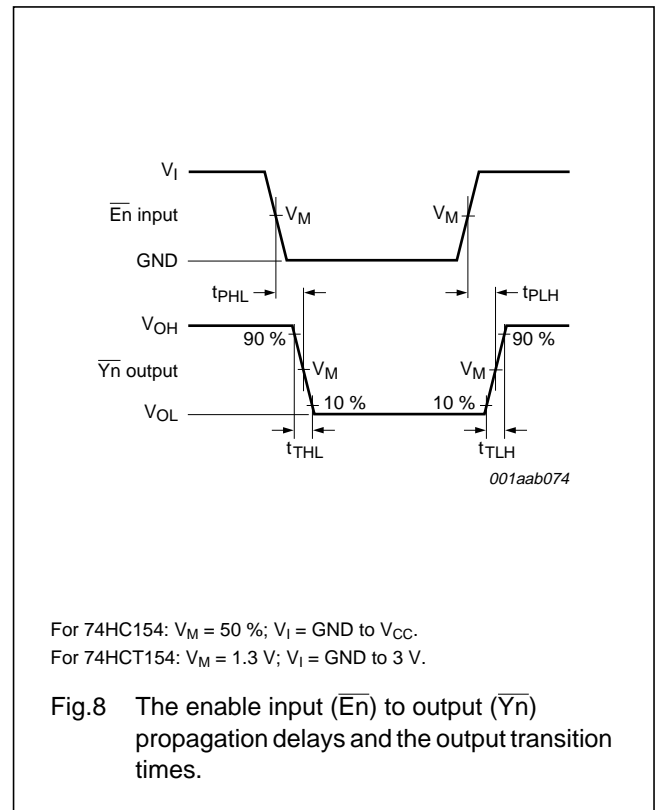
$V_I$

$\overline{En}$ input

$V_M$

$V_M$

GND

$t_{PHL}$

$t_{PLH}$

$V_{OH}$

90 %

90 %

$\overline{Yn}$ output

$V_M$

$V_M$

$V_{OL}$

10 %

10 %

$t_{THL}$

$t_{TLH}$

001aab074

For 74HC154: $V_M$ = 50 %; $V_I$ = GND to $V_{CC}$.
For 74HCT154: $V_M$ = 1.3 V; $V_I$ = GND to 3 V.

Fig.8 The enable input ($\overline{En}$) to output ($\overline{Yn}$) propagation delays and the output transition times.